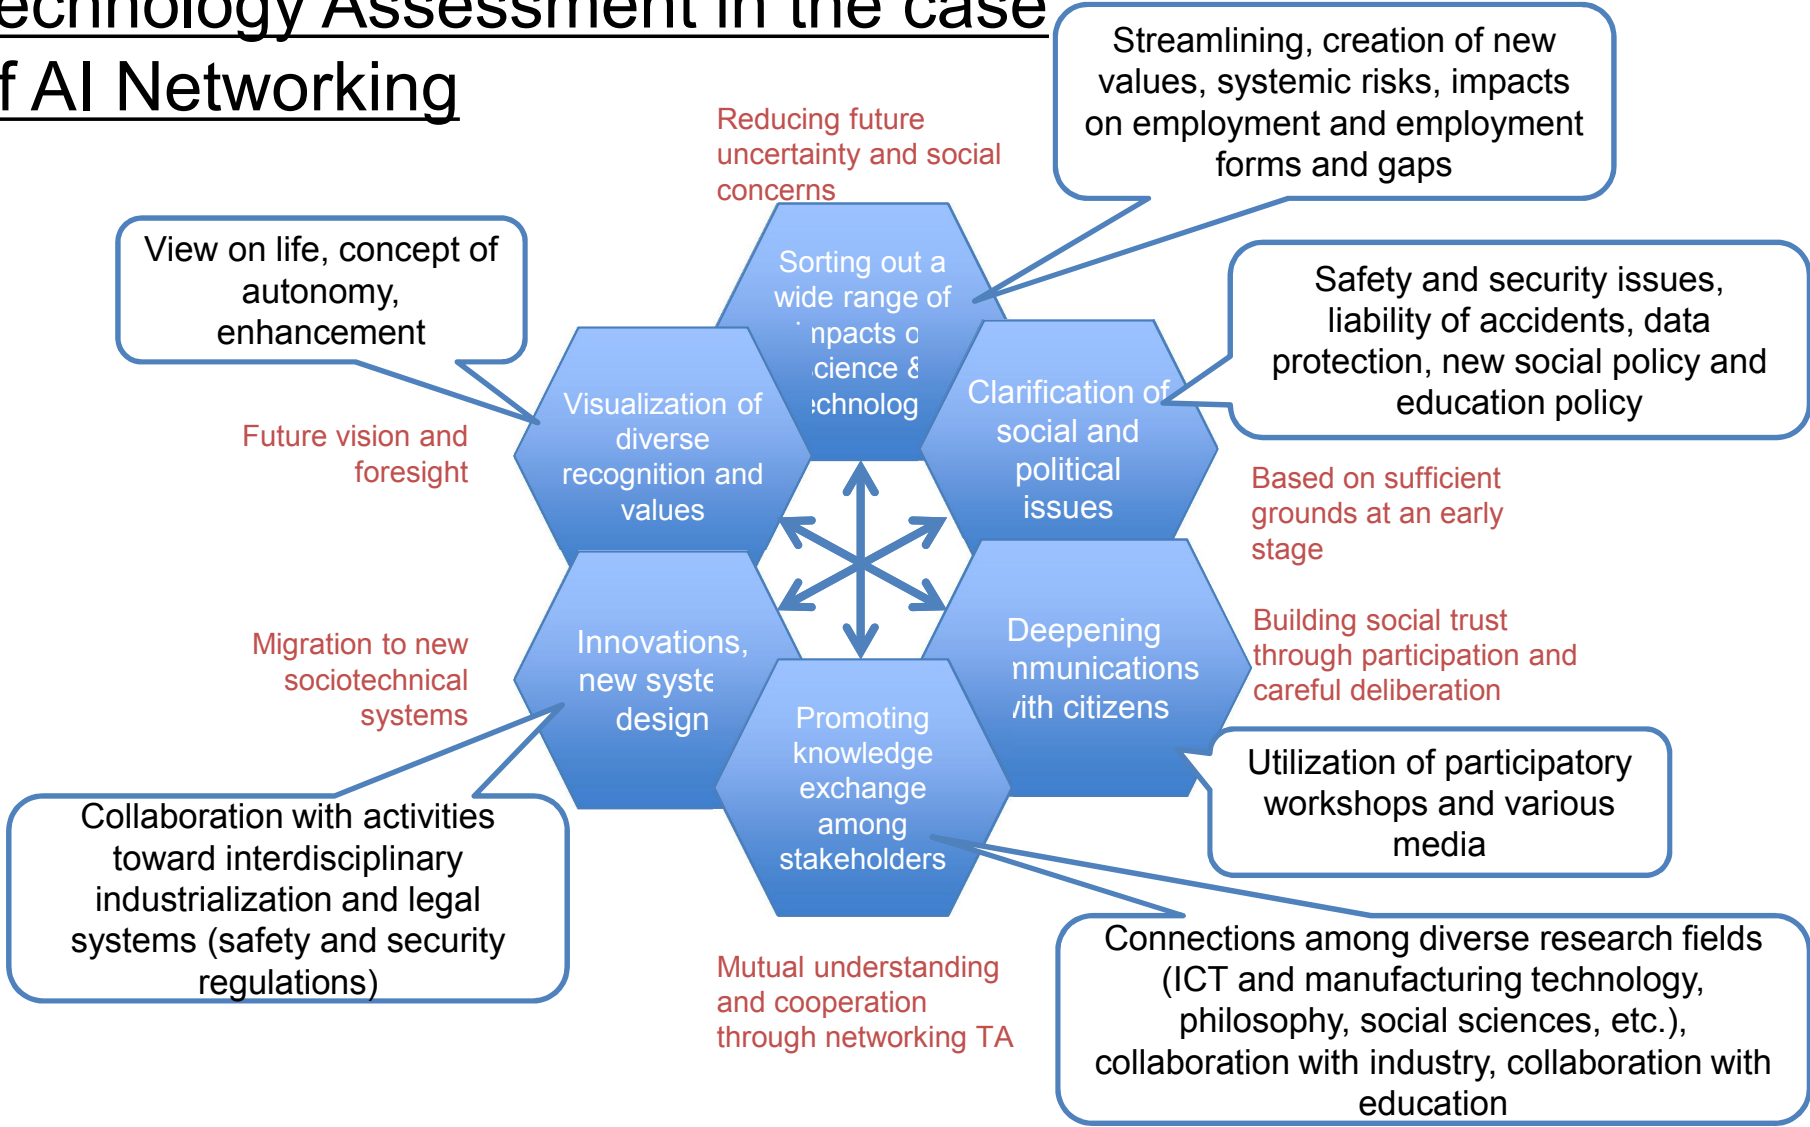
echnology Assessment in the case f AI Networking

Streamlining, creation of new values, systemic risks, impacts on employment and employment forms and gaps

Reducing future uncertainty and social concerns

View on life, concept of autonomy, enhancement

Sorting out a wide range of ˈnpacts c cience & ːchnolog

Safety and security issues, liability of accidents, data protection, new social policy and education policy

Visualization of diverse recognition and values

Clarification of social and political issues

Future vision and foresight

Based on sufficient grounds at an early stage

Migration to new sociotechnical systems

Innovations, new syste design

Deepening nmunications ʲith citizens

Building social trust through participation and careful deliberation

Promoting knowledge exchange among stakeholders

Utilization of participatory workshops and various media

Collaboration with activities toward interdisciplinary industrialization and legal systems (safety and security regulations)

Mutual understanding and cooperation through networking TA

Connections among diverse research fields (ICT and manufacturing technology, philosophy, social sciences, etc.), collaboration with industry, collaboration with education